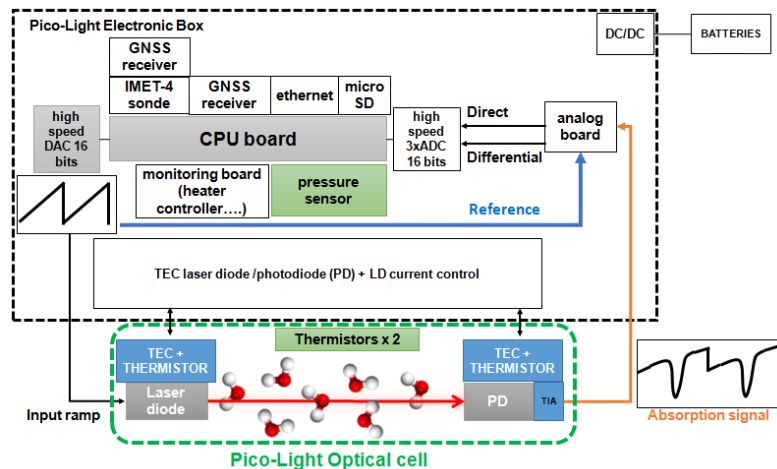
Pico-Light Electronic Box

DC/DC

BATTERIES

GNSS receiver

IMET-4 sonde

GNSS receiver

ethernet

micro SD

high speed DAC 16 bits

CPU board

high speed 3xADC 16 bits

Direct

Differential

analog board

monitoring board (heater controller….)

pressure sensor

Reference

TEC laser diode /photodiode (PD) + LD current control

Thermistors x 2

TEC + THERMISTOR

Laser diode

TEC + THERMISTOR

PD

TIA

Input ramp

Absorption signal

Pico-Light Optical cell